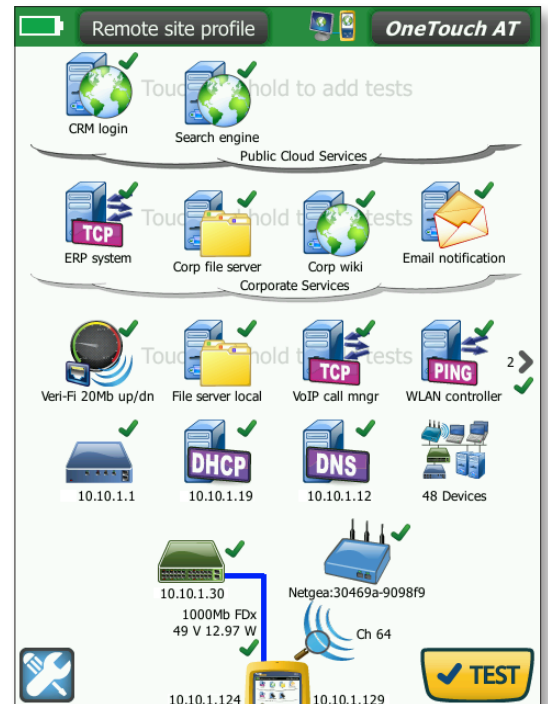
Remote site profile

OneTouch AT

CRM login

Search engine

Touch and hold to add tests

Public Cloud Services

TCP

ERP system

Corp file server

Corp wiki

Email notification

Touch and hold to add tests

Corporate Services

Veri-Fi 20Mb up/dn

File server local

TCP

VoIP call mngr

PING

WLAN controller

Touch and hold to add tests

2

10.10.1.1

DHCP

10.10.1.19

DNS

10.10.1.12

48 Devices

10.10.1.30

1000Mb FDx

49 V 12.97 W

Netgea:30469a-9098f9

Ch 64

TEST

10.10.1.124

10.10.1.129